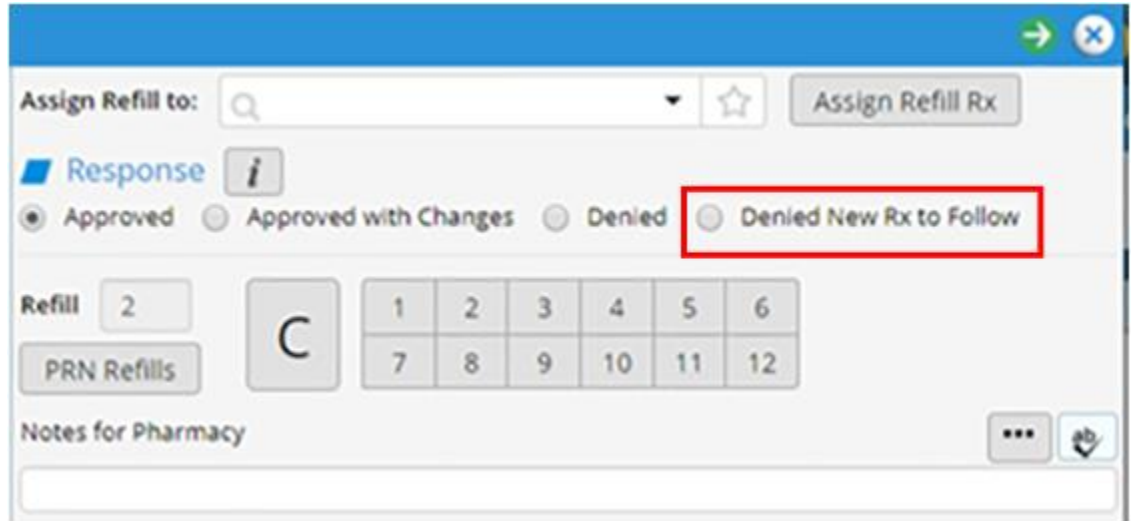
Assign Refill to:

Assign Refill Rx

Response

i

Approved Approved with Changes Denied Denied New Rx to Follow

Refill 2

C

| 1 | 2 | 3 | 4 | 5 | 6 |
|---|---|---|---|---|---|
| 7 | 8 | 9 | 10 | 11 | 12 |

PRN Refills

Notes for Pharmacy

...